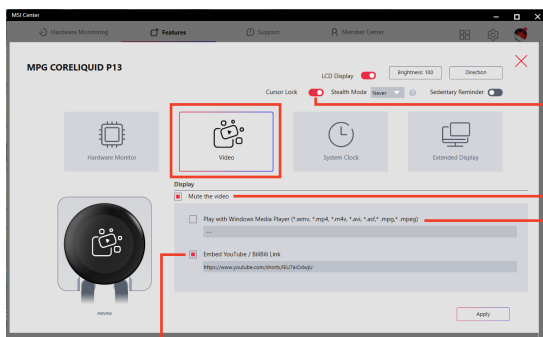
MSI Center

Hardware Monitoring

Features

Support

Member Center

MPG CORELIQUID P13

LCD Display

Brightness: 100

Direction

Cursor Lock

Stealth Mode

Never

Sedentary Reminder

Hardware Monitor

Video

System Clock

Extended Display

Display

Mute the video

Play with Windows Media Player (*.wmv, *.mp4, *.m4v, *.avi, *.asf,*.mpg,*.mpeg)

....

Embed YouTube / BiliBili Link

https://www.youtube.com/shorts/6U7aiOdwjU

Preview

Apply